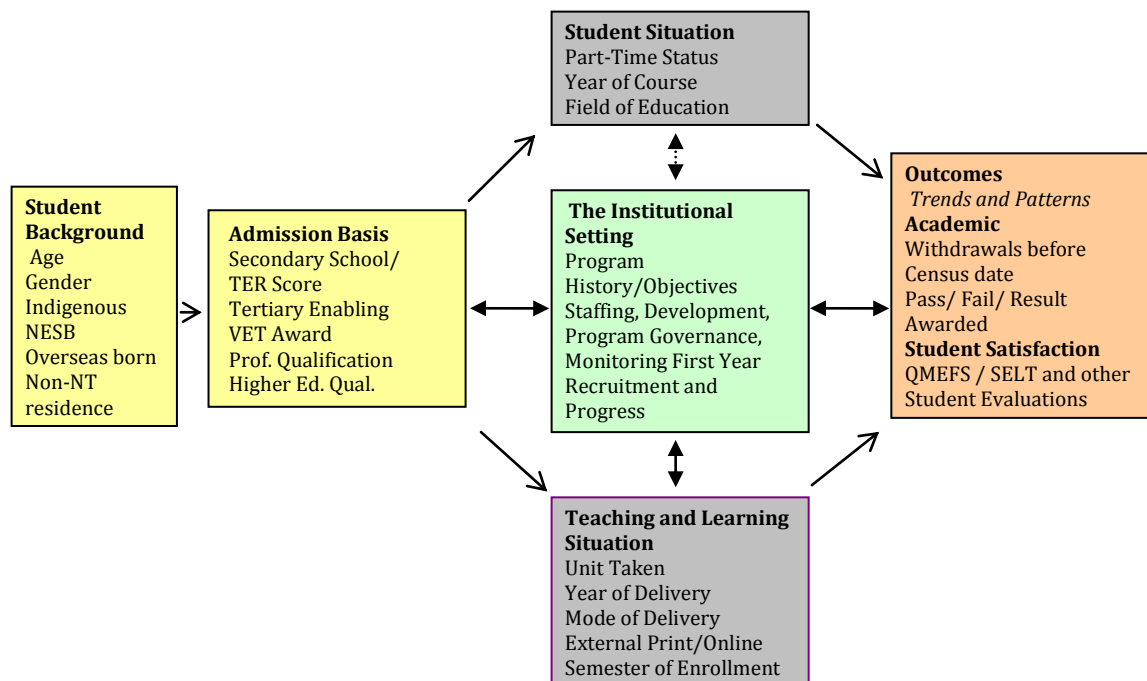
**Student Background**
Age
Gender
Indigenous
NESB
Overseas born
Non-NT residence

**Admission Basis**
Secondary School/ TER Score
Tertiary Enabling
VET Award
Prof. Qualification
Higher Ed. Qual.

**Student Situation**
Part-Time Status
Year of Course
Field of Education

**The Institutional Setting**
Program History/Objectives
Staffing, Development, Program Governance, Monitoring First Year Recruitment and Progress

**Teaching and Learning Situation**
Unit Taken
Year of Delivery
Mode of Delivery
External Print/Online
Semester of Enrollment

**Outcomes**
*Trends and Patterns*
**Academic**
Withdrawals before Census date
Pass/ Fail/ Result Awarded
**Student Satisfaction**
QMEFS / SELT and other Student Evaluations